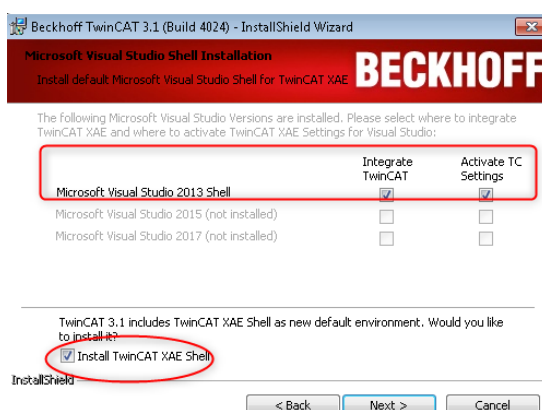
Beckhoff TwinCAT 3.1 (Build 4024) - InstallShield Wizard

Microsoft Visual Studio Shell Installation

Install default Microsoft Visual Studio Shell for TwinCAT XAE

BECKHOFF

The following Microsoft Visual Studio Versions are installed. Please select where to integrate TwinCAT XAE and where to activate TwinCAT XAE Settings for Visual Studio:

| | Integrate TwinCAT | Activate TC Settings |
|---|---|---|
| Microsoft Visual Studio 2013 Shell | ☑ | ☑ |
| Microsoft Visual Studio 2015 (not installed) | ☐ | ☐ |
| Microsoft Visual Studio 2017 (not installed) | ☐ | ☐ |

TwinCAT 3.1 includes TwinCAT XAE Shell as new default environment. Would you like to install it?

☑ Install TwinCAT XAE Shell

InstallShield

< Back Next > Cancel